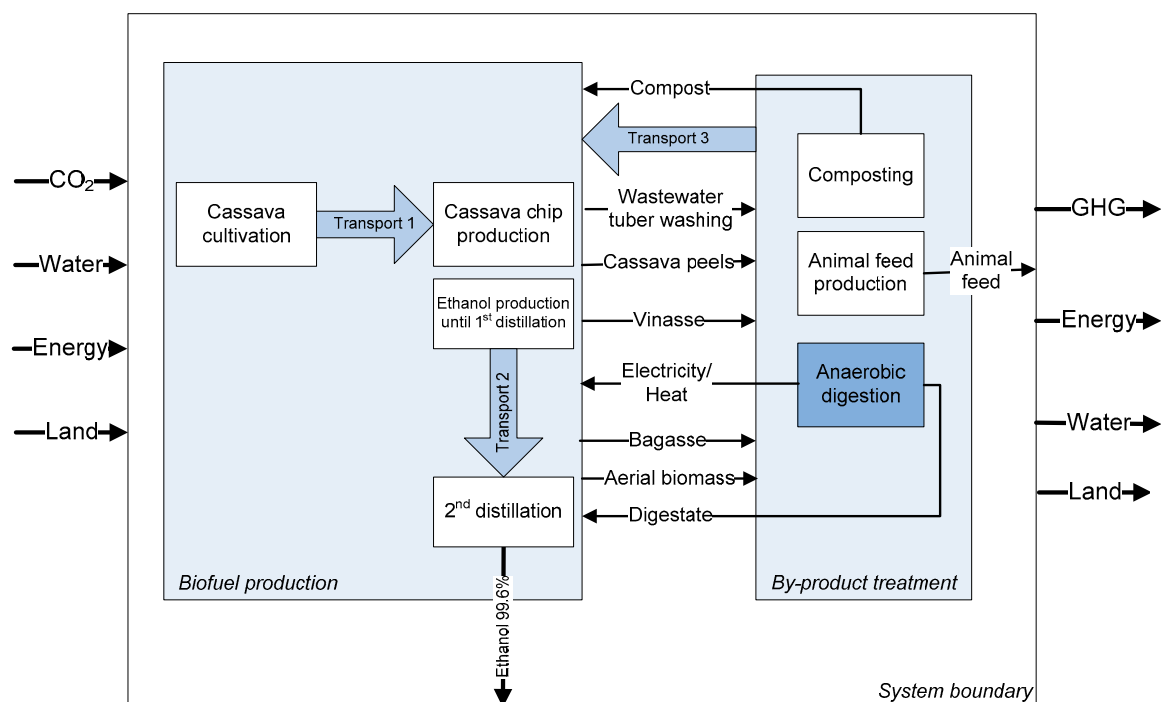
$CO_2$

Water

Energy

Land

Cassava cultivation

Transport 1

Cassava chip production

Ethanol production until 1$^{st}$ distillation

Transport 2

2$^{nd}$ distillation

Biofuel production

Ethanol 99.6%

Compost

Transport 3

Wastewater tuber washing

Cassava peels

Vinasse

Electricity/ Heat

Bagasse

Aerial biomass

Digestate

Composting

Animal feed production

Anaerobic digestion

By-product treatment

Animal feed

GHG

Energy

Water

Land

System boundary